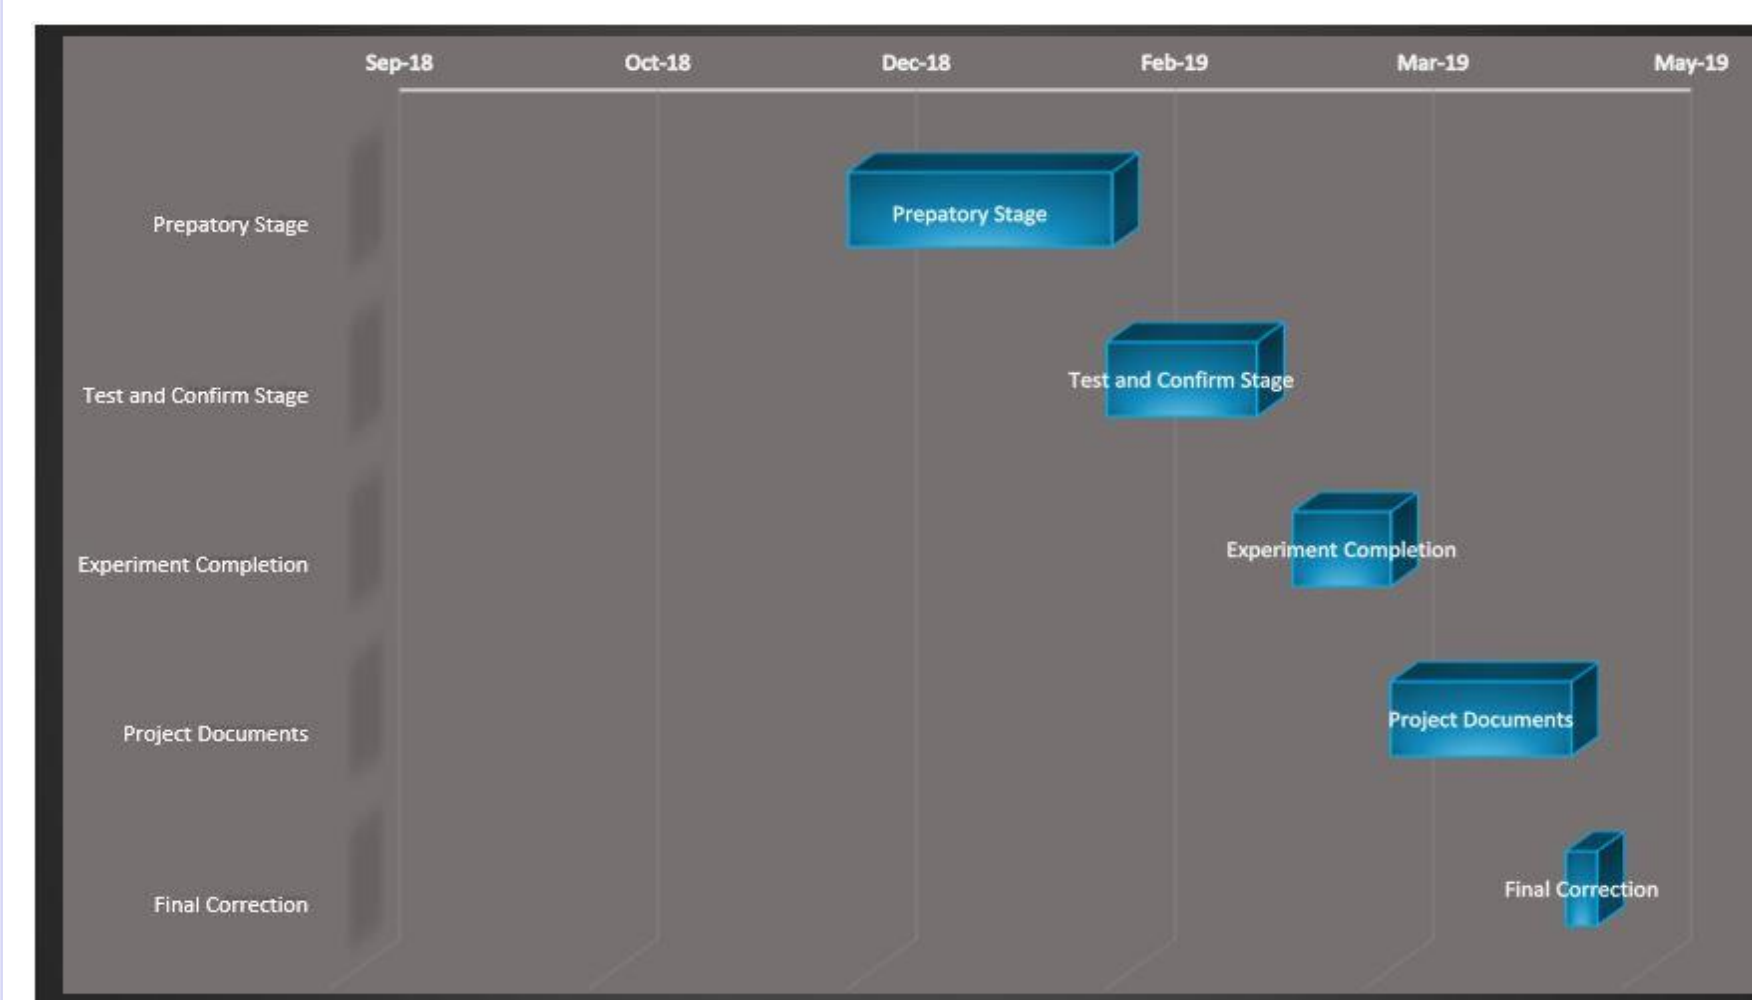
Sep-18 Oct-18 Dec-18 Feb-19 Mar-19 May-19

Prepatory Stage

Prepatory Stage

Test and Confirm Stage

Test and Confirm Stage

Experiment Completion

Experiment Completion

Project Documents

Project Documents

Final Correction

Final Correction